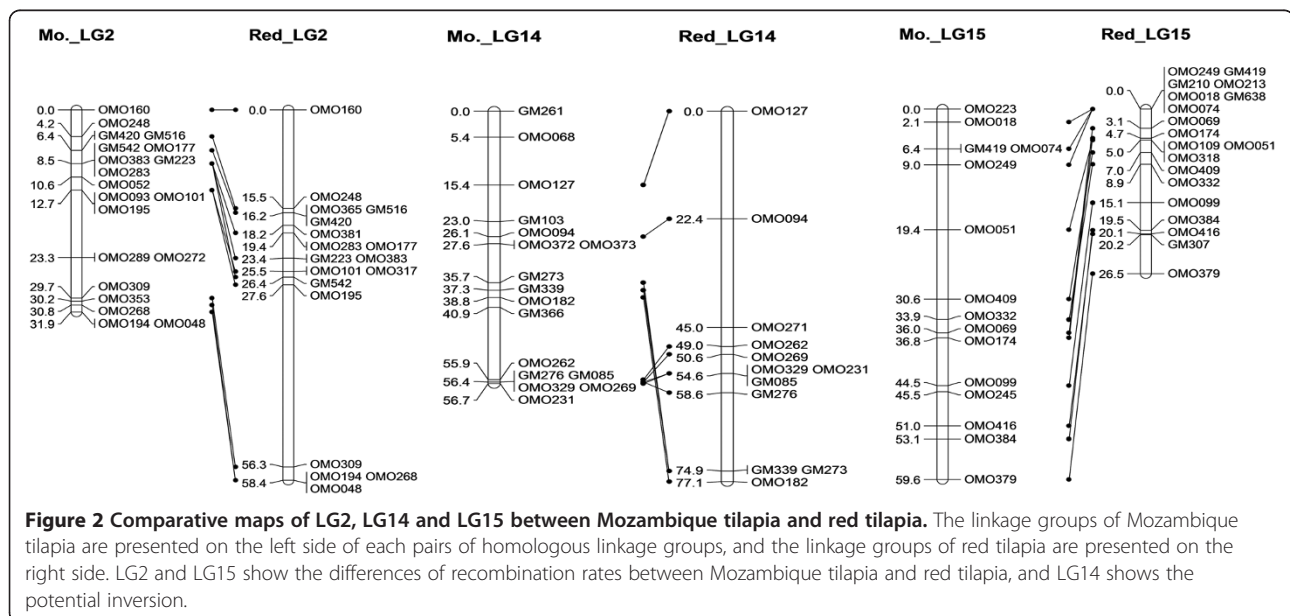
Mo._LG2

0.0 OMO160
4.2 OMO248
6.4 GM420 GM516
GM542 OMO177
8.5 OMO383 GM223
OMO283
10.6 OMO052
12.7 OMO093 OMO101
OMO195
23.3 OMO289 OMO272
29.7 OMO309
30.2 OMO353
30.8 OMO268
31.9 OMO194 OMO048

Red_LG2

0.0 OMO160
15.5 OMO248
16.2 OMO365 GM516
GM420
18.2 OMO381
19.4 OMO283 OMO177
23.4 GM223 OMO383
25.5 OMO101 OMO317
26.4 GM542
27.6 OMO195
56.3 OMO309
58.4 OMO194 OMO268
OMO048

Mo._LG14

0.0 GM261
5.4 OMO068
15.4 OMO127
23.0 GM103
26.1 OMO094
27.6 OMO372 OMO373
35.7 GM273
37.3 GM339
38.8 OMO182
40.9 GM366
55.9 OMO262
56.4 GM276 GM085
OMO329 OMO269
56.7 OMO231

Red_LG14

0.0 OMO127
22.4 OMO094
45.0 OMO271
49.0 OMO262
50.6 OMO269
54.6 OMO329 OMO231
GM085
58.6 GM276
74.9 GM339 GM273
77.1 OMO182

Mo._LG15

0.0 OMO223
2.1 OMO018
6.4 GM419 OMO074
9.0 OMO249
19.4 OMO051
30.6 OMO409
33.9 OMO332
36.0 OMO069
36.8 OMO174
44.5 OMO099
45.5 OMO245
51.0 OMO416
53.1 OMO384
59.6 OMO379

Red_LG15

0.0 OMO249 GM419
GM210 OMO213
OMO018 GM638
OMO074
3.1 OMO069
4.7 OMO174
5.0 OMO109 OMO051
OMO318
7.0 OMO409
8.9 OMO332
15.1 OMO099
19.5 OMO384
20.1 OMO416
20.2 GM307
26.5 OMO379

**Figure 2 Comparative maps of LG2, LG14 and LG15 between Mozambique tilapia and red tilapia.** The linkage groups of Mozambique tilapia are presented on the left side of each pairs of homologous linkage groups, and the linkage groups of red tilapia are presented on the right side. LG2 and LG15 show the differences of recombination rates between Mozambique tilapia and red tilapia, and LG14 shows the potential inversion.